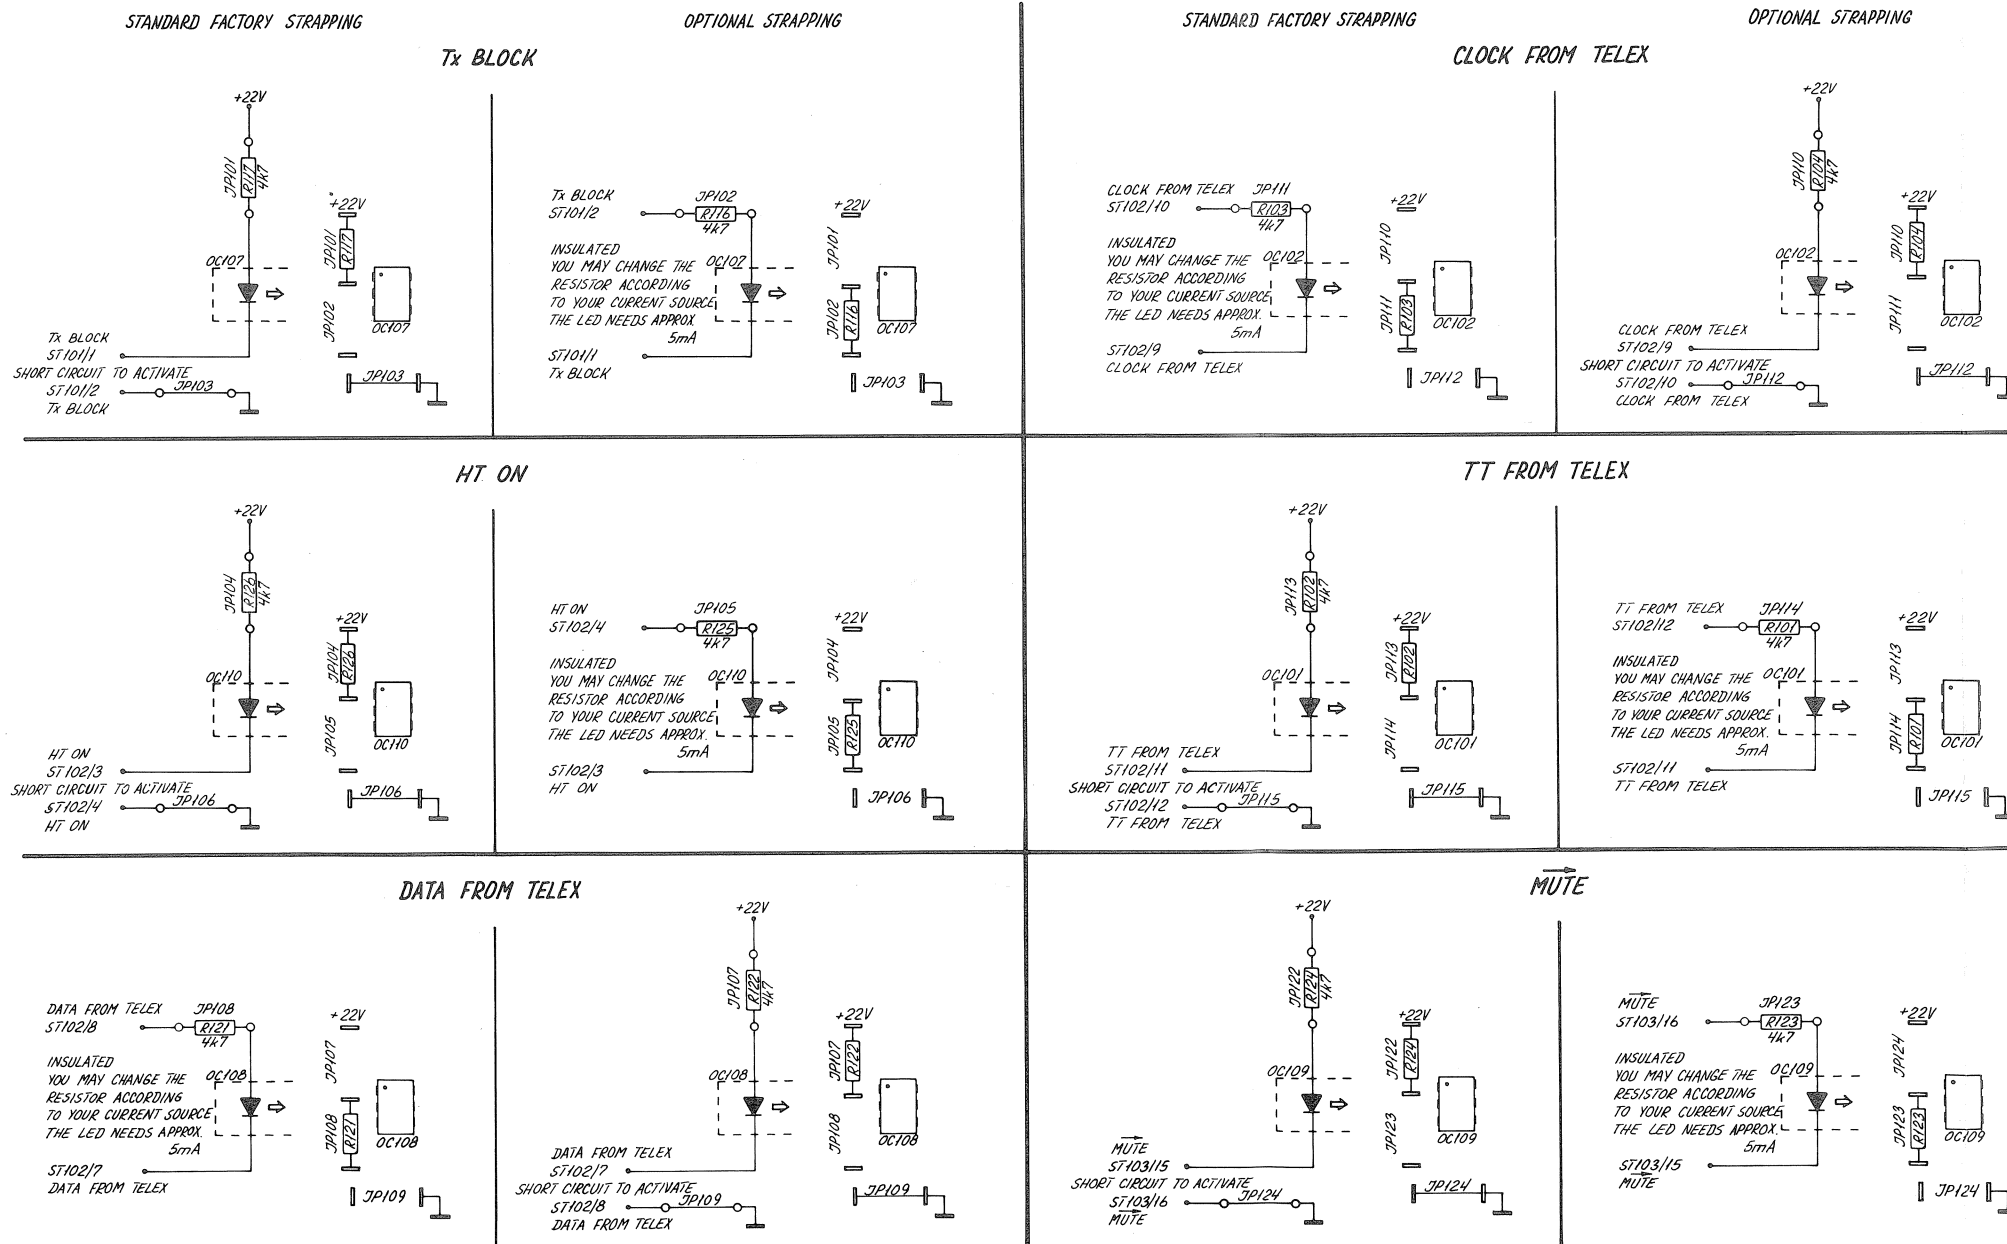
STANDARD FACTORY STRAPPING

OPTIONAL STRAPPING

Tx BLOCK

+22V
JP101
R117
4k7
OC107
+22V
JP101
R117
JP102
OC107
Tx BLOCK
ST101/1
SHORT CIRCUIT TO ACTIVATE
ST101/2
JP103
Tx BLOCK
JP103

Tx BLOCK
ST101/2
JP102
R116
4k7
INSULATED
YOU MAY CHANGE THE RESISTOR ACCORDING TO YOUR CURRENT SOURCE THE LED NEEDS APPROX. 5mA
OC107
ST101/1
Tx BLOCK
+22V
JP101
JP102
R116
OC107
JP103

STANDARD FACTORY STRAPPING

OPTIONAL STRAPPING

CLOCK FROM TELEX

CLOCK FROM TELEX
ST102/10
JP111
R103
4k7
INSULATED
YOU MAY CHANGE THE RESISTOR ACCORDING TO YOUR CURRENT SOURCE THE LED NEEDS APPROX. 5mA
OC102
ST102/9
CLOCK FROM TELEX
+22V
JP110
JP111
R103
OC102
JP112

+22V
JP110
R104
4k7
OC102
CLOCK FROM TELEX
ST102/9
SHORT CIRCUIT TO ACTIVATE
ST102/10
JP112
CLOCK FROM TELEX
+22V
JP110
R104
JP111
OC102
JP112

HT ON

+22V
JP104
R126
4k7
OC110
+22V
JP104
R126
JP105
OC110
HT ON
ST102/3
SHORT CIRCUIT TO ACTIVATE
ST102/4
JP106
HT ON
JP106

HT ON
ST102/4
JP105
R125
4k7
INSULATED
YOU MAY CHANGE THE RESISTOR ACCORDING TO YOUR CURRENT SOURCE THE LED NEEDS APPROX. 5mA
OC110
ST102/3
HT ON
+22V
JP104
JP105
R125
OC110
JP106

TT FROM TELEX

+22V
JP113
R102
4k7
OC101
+22V
JP113
R102
JP114
OC101
TT FROM TELEX
ST102/11
SHORT CIRCUIT TO ACTIVATE
ST102/12
JP115
TT FROM TELEX
JP115

TT FROM TELEX
ST102/12
JP114
R101
4k7
INSULATED
YOU MAY CHANGE THE RESISTOR ACCORDING TO YOUR CURRENT SOURCE THE LED NEEDS APPROX. 5mA
OC101
ST102/11
TT FROM TELEX
+22V
JP113
JP114
R101
OC101
JP115

DATA FROM TELEX

DATA FROM TELEX
ST102/8
JP108
R121
4k7
INSULATED
YOU MAY CHANGE THE RESISTOR ACCORDING TO YOUR CURRENT SOURCE THE LED NEEDS APPROX. 5mA
OC108
ST102/7
DATA FROM TELEX
+22V
JP107
JP108
R121
OC108
JP109

+22V
JP107
R122
4k7
OC108
DATA FROM TELEX
ST102/7
SHORT CIRCUIT TO ACTIVATE
ST102/8
JP109
DATA FROM TELEX
+22V
JP107
R122
JP108
OC108
JP109

$\overrightarrow{MUTE}$

+22V
JP122
R124
4k7
OC109
+22V
JP122
R124
JP123
OC109
$\overrightarrow{MUTE}$
ST103/15
SHORT CIRCUIT TO ACTIVATE
ST103/16
JP124
$\overrightarrow{MUTE}$
JP124

$\overrightarrow{MUTE}$
ST103/16
JP123
R123
4k7
INSULATED
YOU MAY CHANGE THE RESISTOR ACCORDING TO YOUR CURRENT SOURCE THE LED NEEDS APPROX. 5mA
OC109
ST103/15
$\overrightarrow{MUTE}$
+22V
JP124
JP123
R123
OC109
JP124